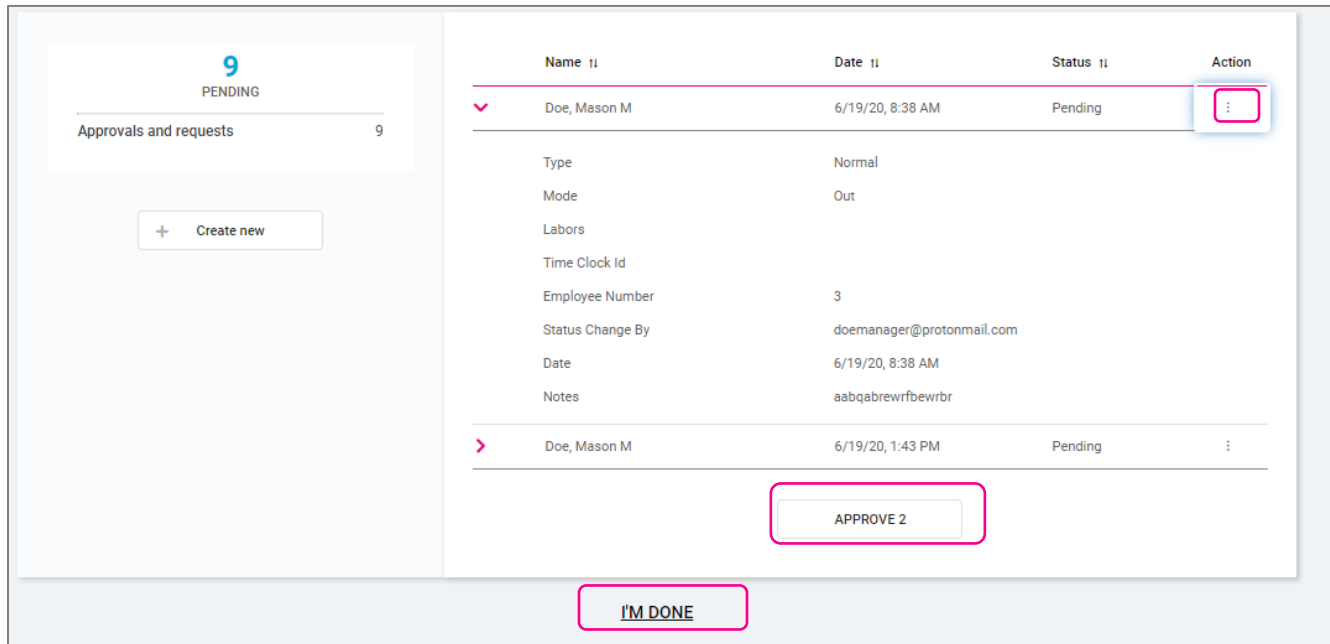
9
PENDING

Approvals and requests 9

+ Create new

| | Name ⇅ | Date ⇅ | Status ⇅ | Action |
|---|---|---|---|---|
| ⌄ | Doe, Mason M | 6/19/20, 8:38 AM | Pending | ⋮ |

| | |
|---|---|
| Type | Normal |
| Mode | Out |
| Labors | |
| Time Clock Id | |
| Employee Number | 3 |
| Status Change By | doemanager@protonmail.com |
| Date | 6/19/20, 8:38 AM |
| Notes | aabqabrewrfbewrbr |

| | | | | |
|---|---|---|---|---|
| › | Doe, Mason M | 6/19/20, 1:43 PM | Pending | ⋮ |

APPROVE 2

I'M DONE